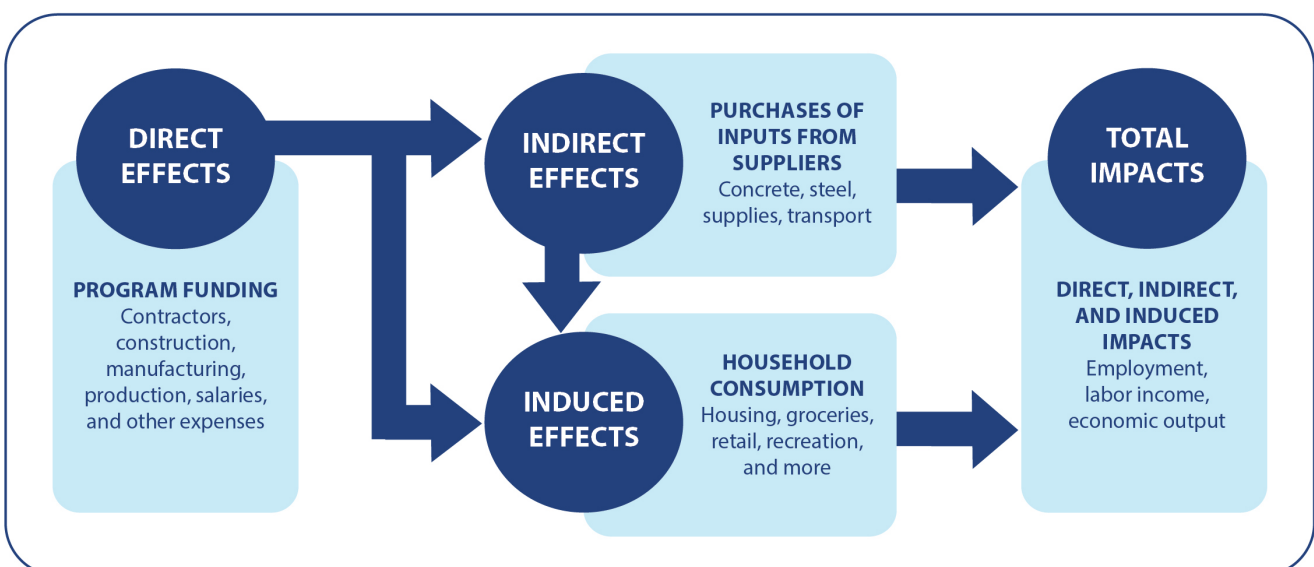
DIRECT EFFECTS

PROGRAM FUNDING
Contractors, construction, manufacturing, production, salaries, and other expenses

INDIRECT EFFECTS

PURCHASES OF INPUTS FROM SUPPLIERS
Concrete, steel, supplies, transport

INDUCED EFFECTS

HOUSEHOLD CONSUMPTION
Housing, groceries, retail, recreation, and more

TOTAL IMPACTS

DIRECT, INDIRECT, AND INDUCED IMPACTS
Employment, labor income, economic output